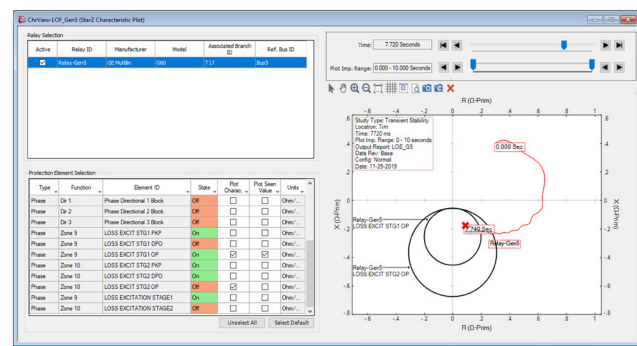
ChrView-LOF_Gen5 (Star2 Characteristic Plot)

Relay Selection

| Active | Relay ID | Manufacturer | Model | Associated Branch ID | Ref. Bus ID |
|---|---|---|---|---|---|
| ☑ | Relay-Gen5 | GE Multilin | G60 | T17 | Bus5 |

Time: 7.720 Seconds

Plot Imp. Range: 0.000 - 10.000 Seconds

Protection Element Selection

| Type | Function | Element ID | State | Plot Charac. | Plot Seen Value | Units |
|---|---|---|---|---|---|---|
| Phase | Dir 1 | Phase Directional 1 Block | Off | ☐ | ☐ | Ohm/... |
| Phase | Dir 2 | Phase Directional 2 Block | Off | ☐ | ☐ | Ohm/... |
| Phase | Dir 3 | Phase Directional 3 Block | Off | ☐ | ☐ | Ohm/... |
| Phase | Zone 9 | LOSS EXCIT STG1 PKP | On | ☐ | ☐ | Ohm/... |
| Phase | Zone 9 | LOSS EXCIT STG1 DPO | Off | ☐ | ☐ | Ohm/... |
| Phase | Zone 9 | LOSS EXCIT STG1 OP | On | ☑ | ☑ | Ohm/... |
| Phase | Zone 10 | LOSS EXCIT STG2 PKP | On | ☐ | ☐ | Ohm/... |
| Phase | Zone 10 | LOSS EXCIT STG2 DPO | Off | ☐ | ☐ | Ohm/... |
| Phase | Zone 10 | LOSS EXCIT STG2 OP | Off | ☑ | ☐ | Ohm/... |
| Phase | Zone 9 | LOSS EXCITATION STAGE1 | On | ☐ | ☐ | Ohm/... |
| Phase | Zone 10 | LOSS EXCITATION STAGE2 | Off | ☐ | ☐ | Ohm/... |

Unselect All | Select Default

R (Ω-Prim)
-6 -4 -2 0 2 4 6

Study Type: Transient Stability
Location: Tim
Time: 7720 ms
Plot Imp. Range: 0 - 10 seconds
Output Report: LOF_G5
Data Rev: Base
Config: Normal
Date: 11-25-2019

0.000 Sec
7.740 Sec
Relay-Gen5
Relay-Gen5
LOSS EXCIT STG1 OP
Relay-Gen5
LOSS EXCIT STG2 OP

X (Ω-Prim)
2 0 -2 -4 -6 -8

-6 -4 -2 0 2 4 6
R (Ω-Prim)